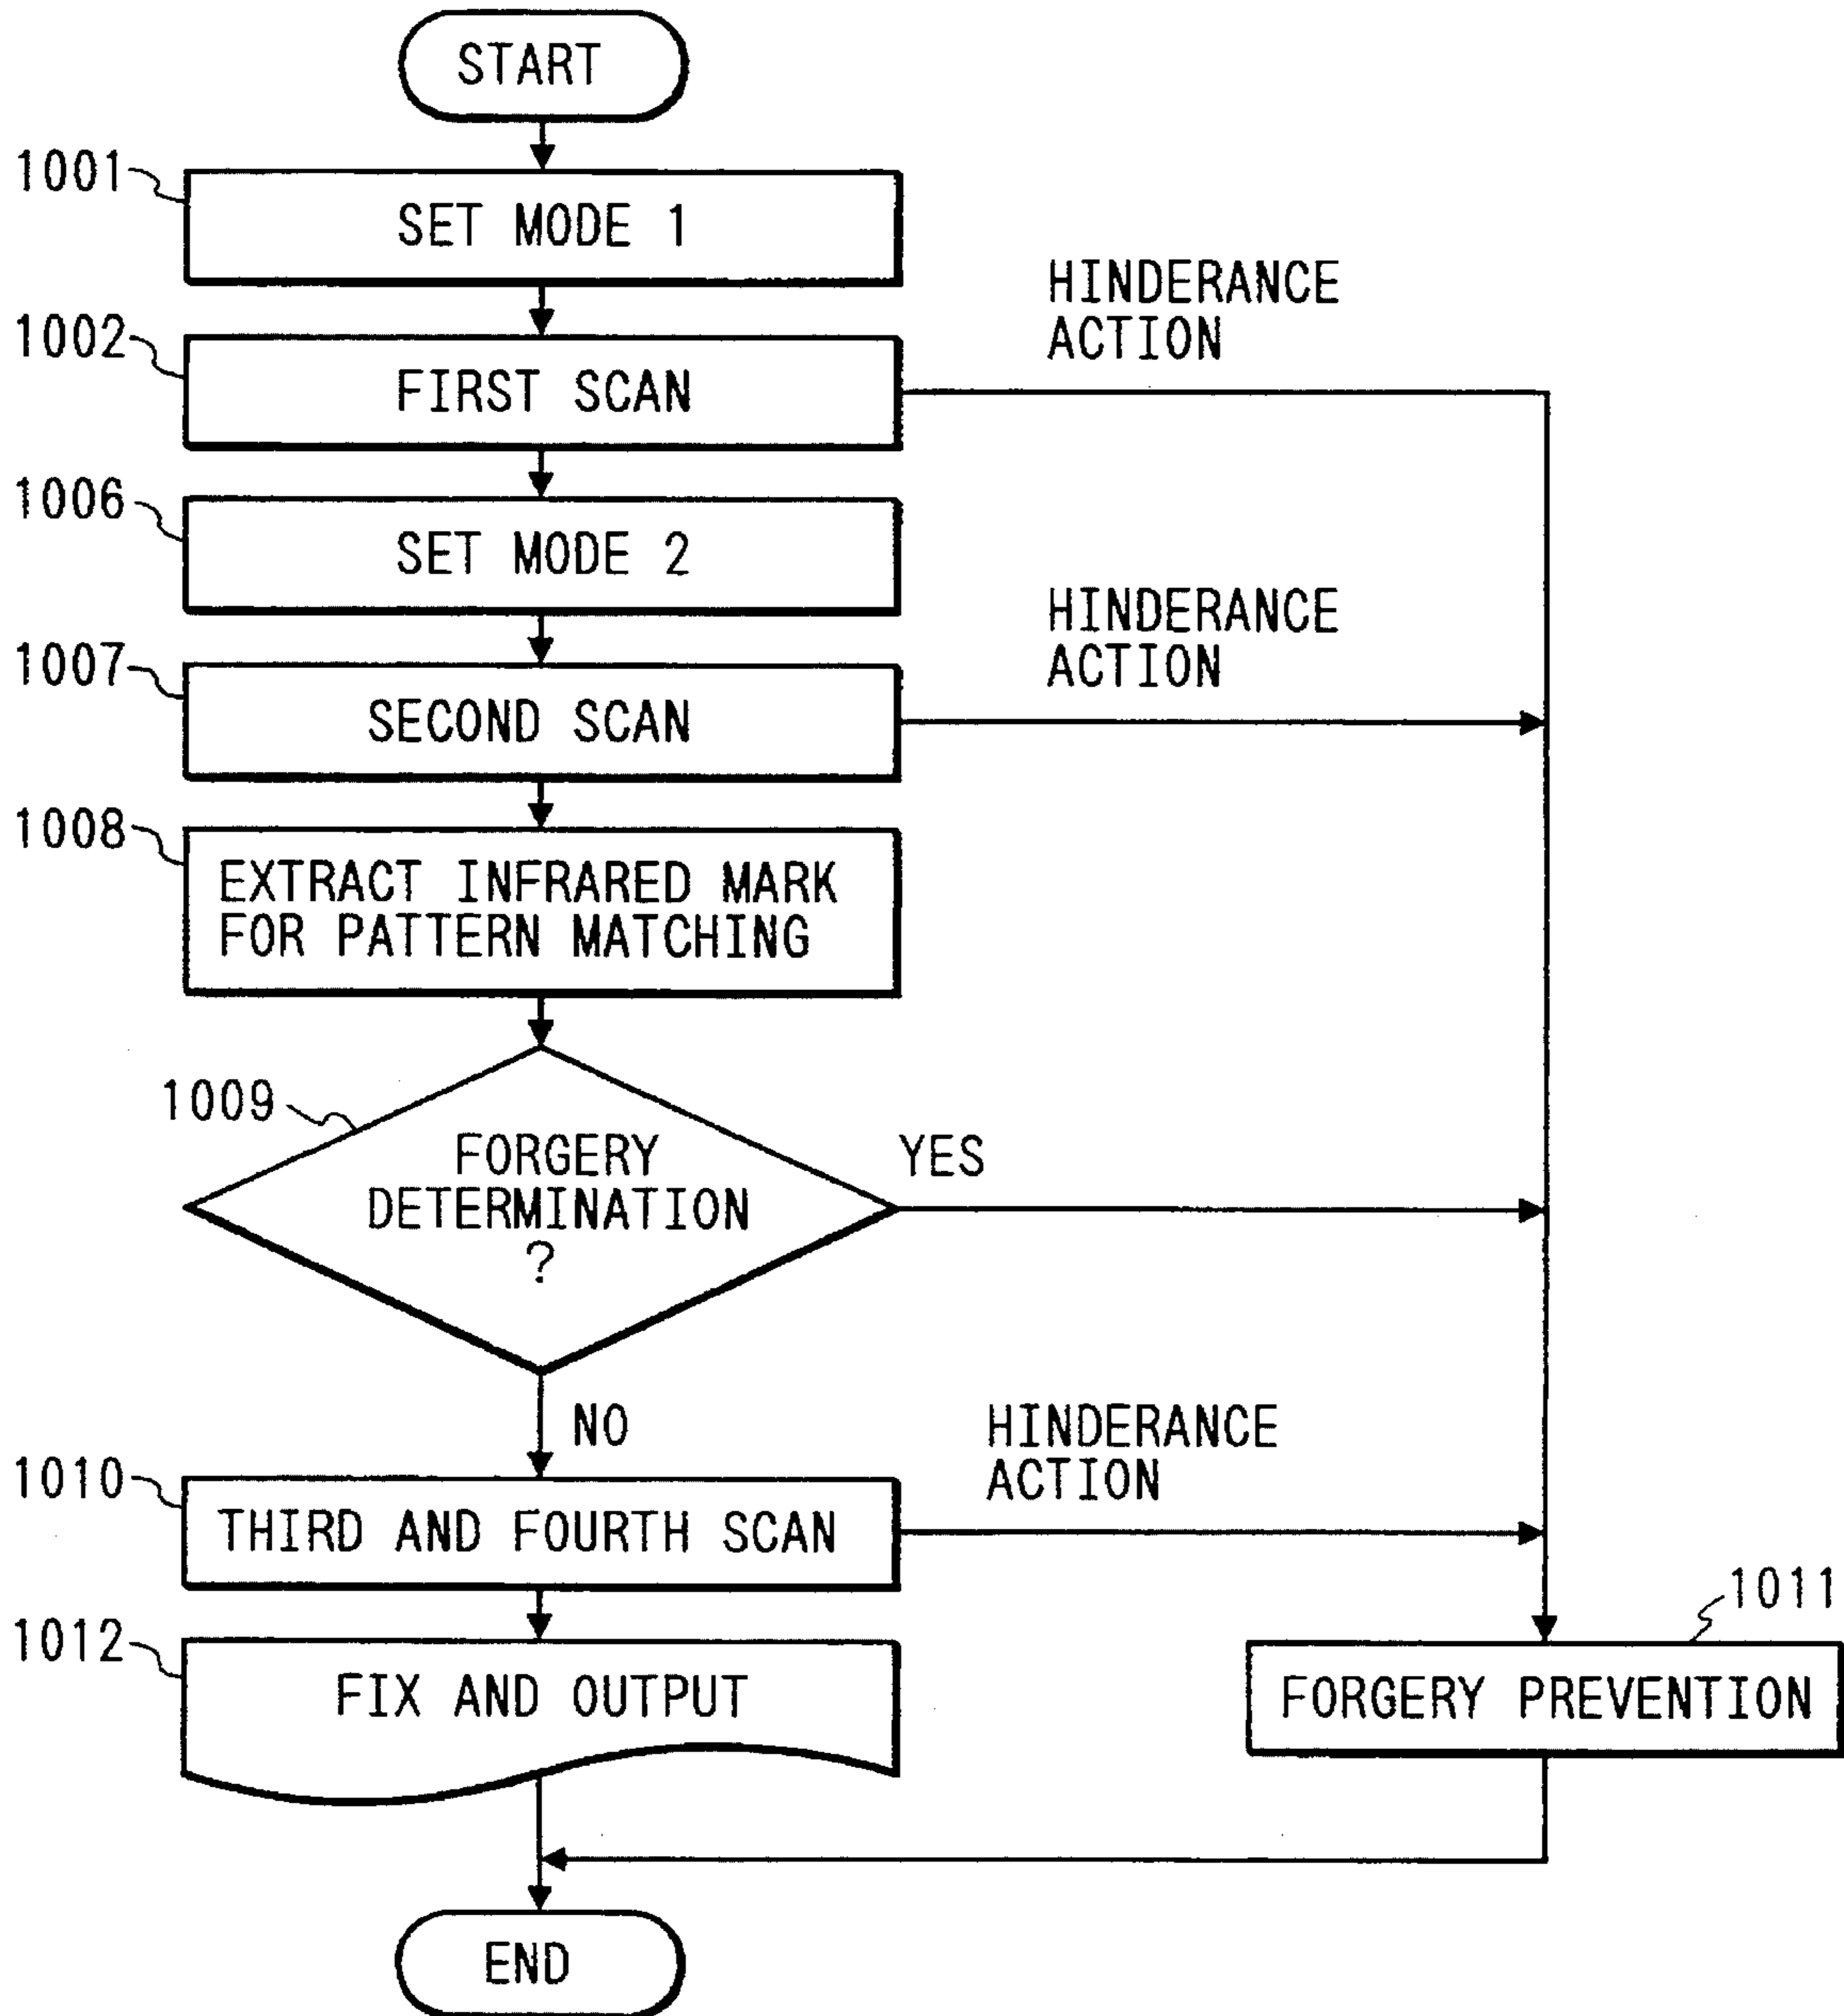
START

1001 SET MODE 1

HINDERANCE ACTION

1002 FIRST SCAN

1006 SET MODE 2

HINDERANCE ACTION

1007 SECOND SCAN

1008 EXTRACT INFRARED MARK FOR PATTERN MATCHING

1009 FORGERY DETERMINATION ?

YES

NO

HINDERANCE ACTION

1010 THIRD AND FOURTH SCAN

1011

1012 FIX AND OUTPUT

FORGERY PREVENTION

END